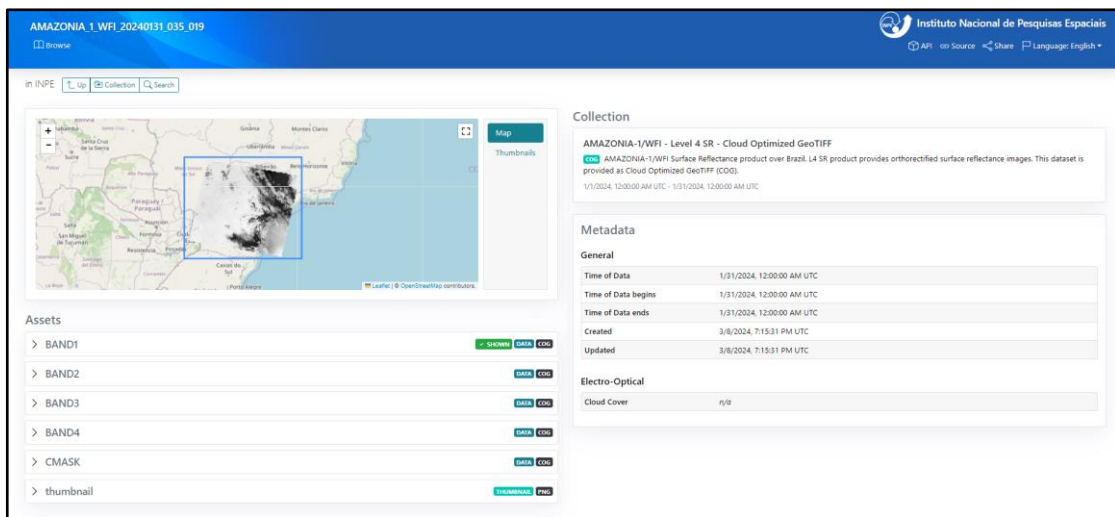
AMAZONIA_1_WFI_20240131_035_019
Browse

Instituto Nacional de Pesquisas Espaciais
API Source Share Language: English

in INPE Up Collection Search

+
-
Santa Cruz de la Sierra
Sucre
Paraguay
Asunción
San Miguel de Tucumán
Goiânia
Montes Claros
Uberlândia
Belo Horizonte
Vitória
Rio de Janeiro
Caxias do Sul
Porto Alegre
Leaflet | © OpenStreetMap contributors.

Map
Thumbnails

Collection
AMAZONIA-1/WFI - Level 4 SR - Cloud Optimized GeoTIFF
COG AMAZONIA-1/WFI Surface Reflectance product over Brazil. L4 SR product provides orthorectified surface reflectance images. This dataset is provided as Cloud Optimized GeoTIFF (COG).
1/1/2024, 12:00:00 AM UTC - 1/31/2024, 12:00:00 AM UTC

Metadata
General

| Time of Data | 1/31/2024, 12:00:00 AM UTC |
|---|---|
| Time of Data begins | 1/31/2024, 12:00:00 AM UTC |
| Time of Data ends | 1/31/2024, 12:00:00 AM UTC |
| Created | 3/8/2024, 7:15:31 PM UTC |
| Updated | 3/8/2024, 7:15:31 PM UTC |

Electro-Optical

| Cloud Cover | n/a |
|---|---|

Assets
> BAND1 SHOWN DATA COG
> BAND2 DATA COG
> BAND3 DATA COG
> BAND4 DATA COG
> CMASK DATA COG
> thumbnail THUMBNAIL PNG